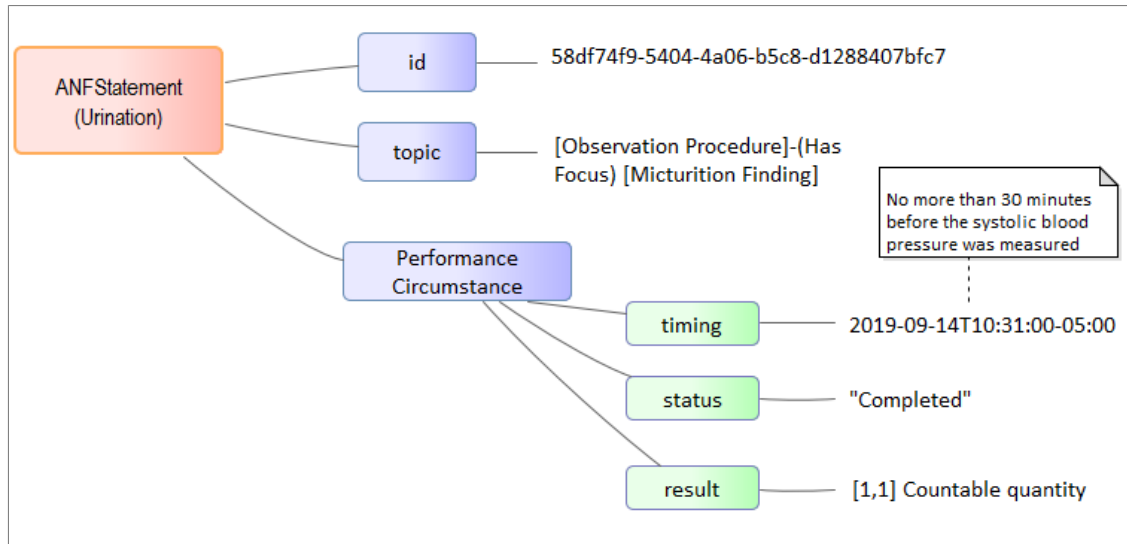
ANFStatement (Urination)

id

58df74f9-5404-4a06-b5c8-d1288407bfc7

topic

[Observation Procedure]-(Has Focus) [Micturition Finding]

No more than 30 minutes before the systolic blood pressure was measured

Performance Circumstance

timing

2019-09-14T10:31:00-05:00

status

"Completed"

result

[1,1] Countable quantity